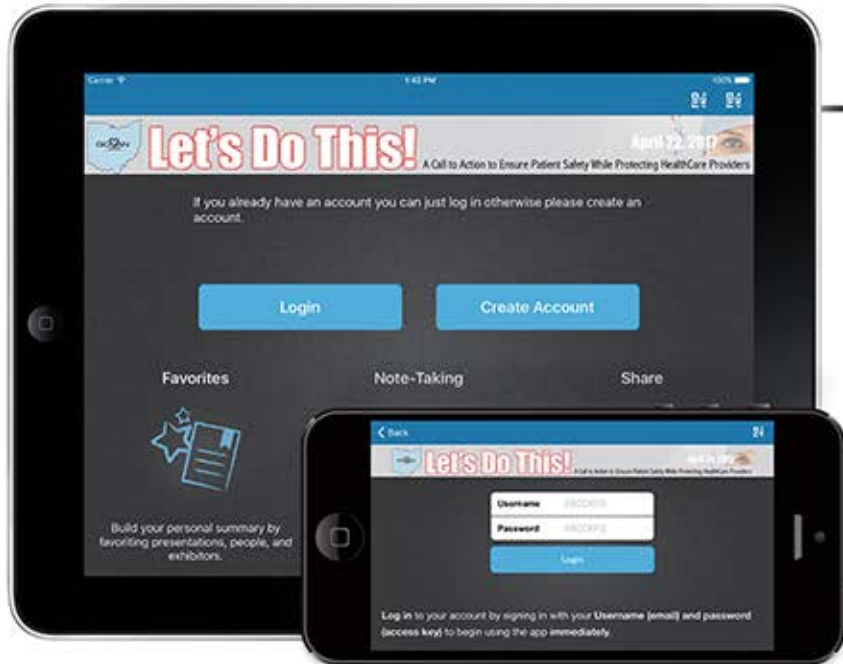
Carrier 1:42 PM 100%

Let's Do This!

April 22, 2017

A Call to Action to Ensure Patient Safety While Protecting HealthCare Providers

If you already have an account you can just log in otherwise please create an account.

Login

Create Account

Favorites

Note-Taking

Share

Build your personal summary by favoriting presentations, people, and exhibitors.

Back

Let's Do This!

A Call to Action to Ensure Patient Safety While Protecting HealthCare Providers

Username

Password

Login

Log in to your account by signing in with your Username (email) and password (access key) to begin using the app immediately.